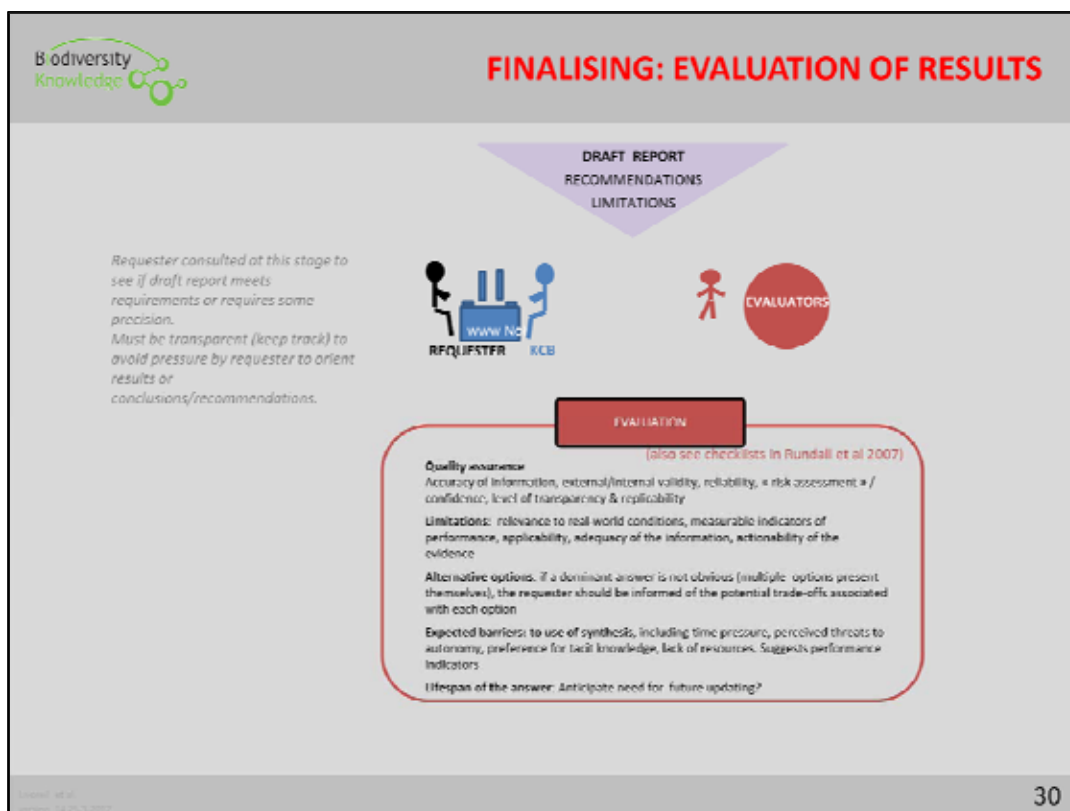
Biodiversity Knowledge

FINALISING: EVALUATION OF RESULTS

DRAFT REPORT
RECOMMENDATIONS
LIMITATIONS

Requester consulted at this stage to see if draft report meets requirements or requires some precision.
Must be transparent (keep track) to avoid pressure by requester to orient results or conclusions/recommendations.

www Nc

REQUESTER KCB

EVALUATORS

EVALUATION

(also see checklists in Rundall et al 2007)

Quality assurance
Accuracy of information, external/internal validity, reliability, « risk assessment » / confidence, level of transparency & replicability

Limitations: relevance to real-world conditions, measurable indicators of performance, applicability, adequacy of the information, actionability of the evidence

Alternative options. If a dominant answer is not obvious (multiple options present themselves), the requester should be informed of the potential trade-offs associated with each option

Expected barriers: to use of synthesis, including time pressure, perceived threats to autonomy, preference for tacit knowledge, lack of resources. Suggests performance indicators

Lifespan of the answer: Anticipate need for future updating?

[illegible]

30